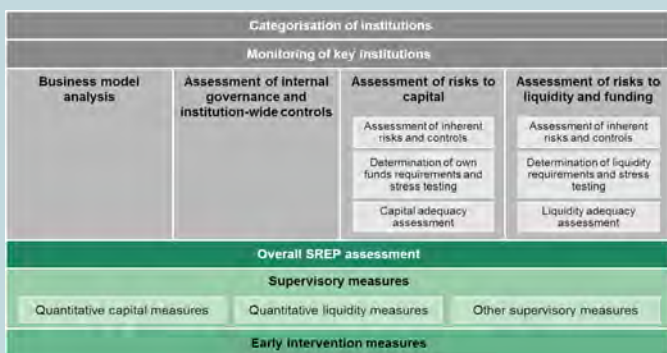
Categorisation of institutions

Monitoring of key institutions

Business model analysis

Assessment of internal governance and institution-wide controls

Assessment of risks to capital

Assessment of inherent risks and controls

Determination of own funds requirements and stress testing

Capital adequacy assessment

Assessment of risks to liquidity and funding

Assessment of inherent risks and controls

Determination of liquidity requirements and stress testing

Liquidity adequacy assessment

Overall SREP assessment

Supervisory measures

Quantitative capital measures

Quantitative liquidity measures

Other supervisory measures

Early intervention measures